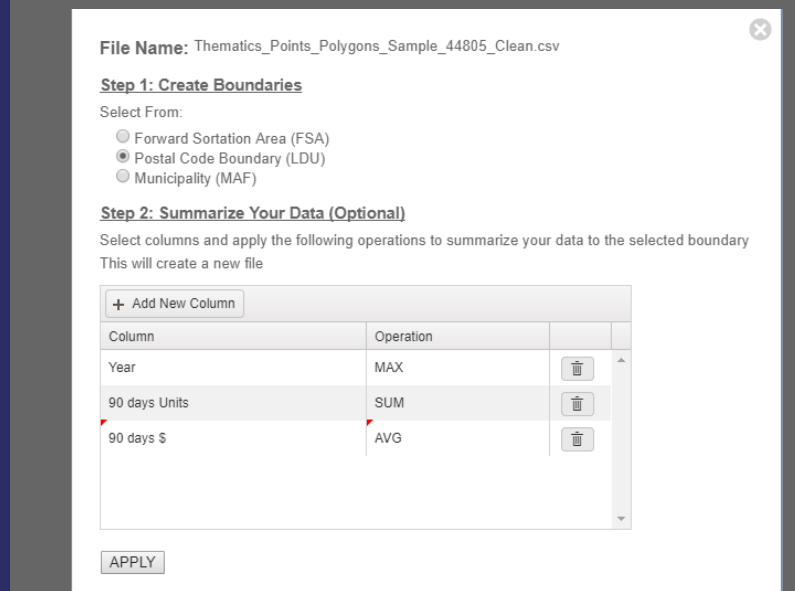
File Name: Thematics_Points_Polygons_Sample_44805_Clean.csv

Step 1: Create Boundaries

Select From:

Forward Sortation Area (FSA)
Postal Code Boundary (LDU)
Municipality (MAF)

Step 2: Summarize Your Data (Optional)

Select columns and apply the following operations to summarize your data to the selected boundary
This will create a new file

+ Add New Column

| Column | Operation |
|---|---|
| Year | MAX |
| 90 days Units | SUM |
| 90 days \$ | AVG |

APPLY